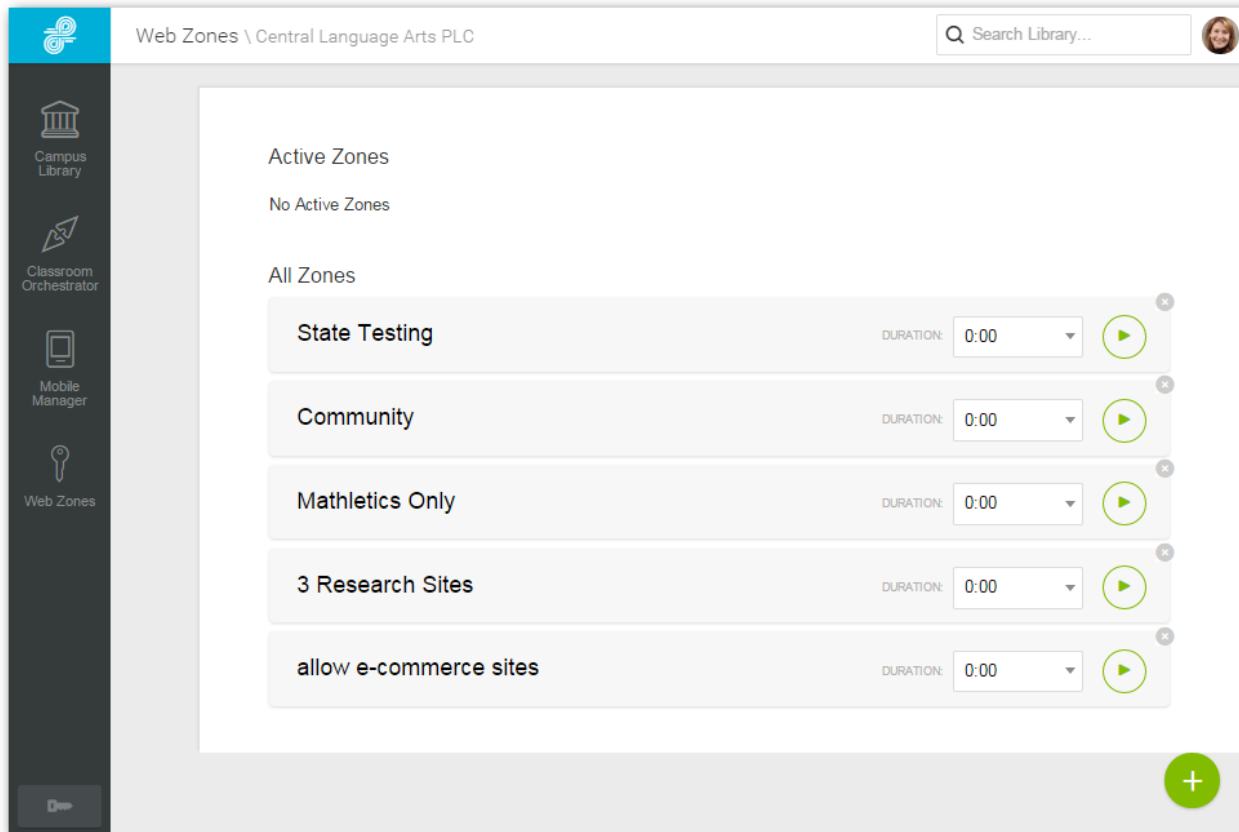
Web Zones \ Central Language Arts PLC

Search Library...

Campus Library

Classroom Orchestrator

Mobile Manager

Web Zones

Active Zones

No Active Zones

All Zones

State Testing
DURATION: 0:00

Community
DURATION: 0:00

Mathletics Only
DURATION: 0:00

3 Research Sites
DURATION: 0:00

allow e-commerce sites
DURATION: 0:00

+